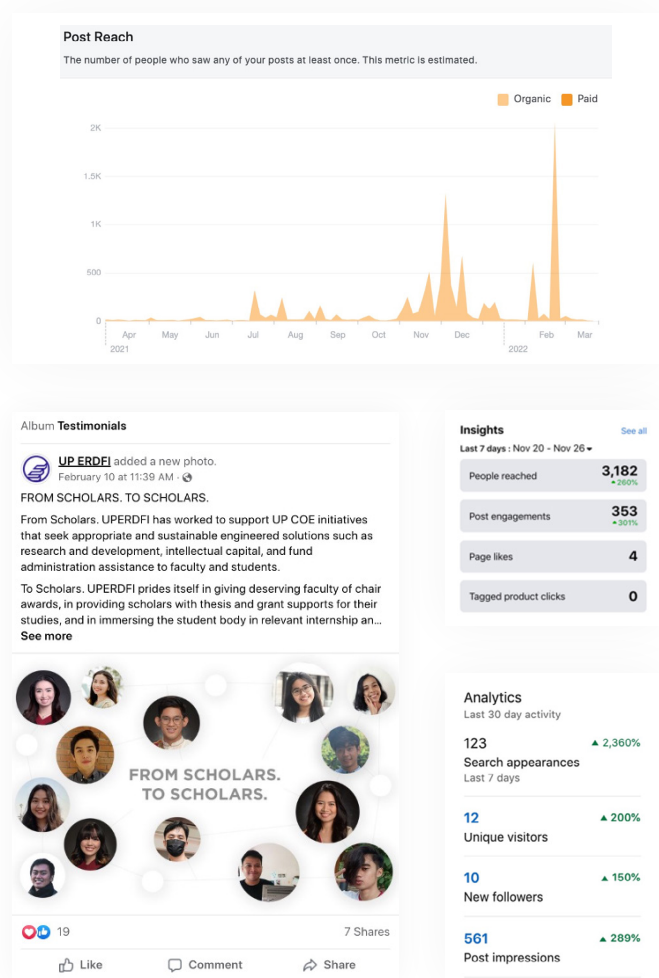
Post Reach

The number of people who saw any of your posts at least once. This metric is estimated.

Organic Paid

2K
1.5K
1K
500
0

Apr May Jun Jul Aug Sep Oct Nov Dec Jan Feb Mar
2021 2022

Album Testimonials

UP ERDFI added a new photo.
February 10 at 11:39 AM ·

FROM SCHOLARS. TO SCHOLARS.

From Scholars. UPERDFI has worked to support UP COE initiatives that seek appropriate and sustainable engineered solutions such as research and development, intellectual capital, and fund administration assistance to faculty and students.

To Scholars. UPERDFI prides itself in giving deserving faculty of chair awards, in providing scholars with thesis and grant supports for their studies, and in immersing the student body in relevant internship an...
See more

FROM SCHOLARS. TO SCHOLARS.

19 7 Shares

Like Comment Share

Insights See all
Last 7 days : Nov 20 - Nov 26

People reached 3,182 ▲260%
Post engagements 353 ▲301%
Page likes 4
Tagged product clicks 0

Analytics
Last 30 day activity

123 ▲ 2,360%
Search appearances
Last 7 days

12 ▲ 200%
Unique visitors

10 ▲ 150%
New followers

561 ▲ 289%
Post impressions